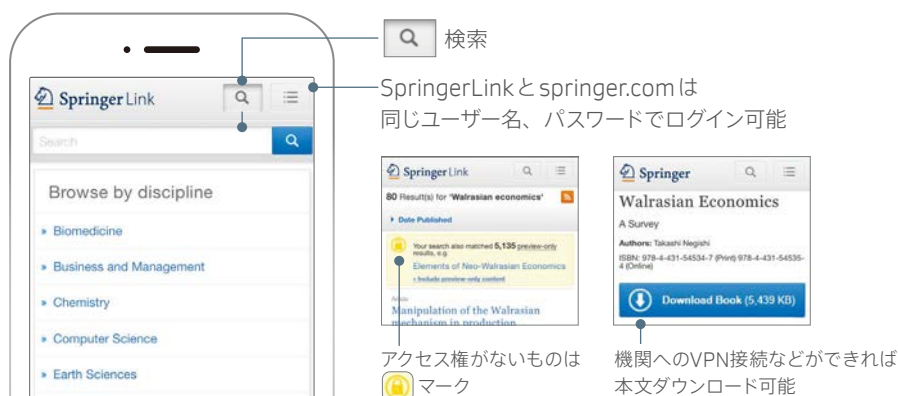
検索

SpringerLinkとspringer.comは同じユーザー名、パスワードでログイン可能

Springer Link

Search

Browse by discipline

» Biomedicine

» Business and Management

» Chemistry

» Computer Science

» Earth Sciences

Springer Link

80 Result(s) for 'Walrasian economics'

» Date Published

Your search also matched 5,135 preview-only results, e.g.

Elements of Neo-Walrasian Economics

» Include preview-only content

Article

Manipulation of the Walrasian mechanism in production

Springer

Walrasian Economics

A Survey

Authors: Takashi Negishi

ISBN: 978-4-431-54534-7 (Print) 978-4-431-54535-4 (Online)

Download Book (5,439 KB)

アクセス権がないものは マーク

機関へのVPN接続などができれば本文ダウンロード可能